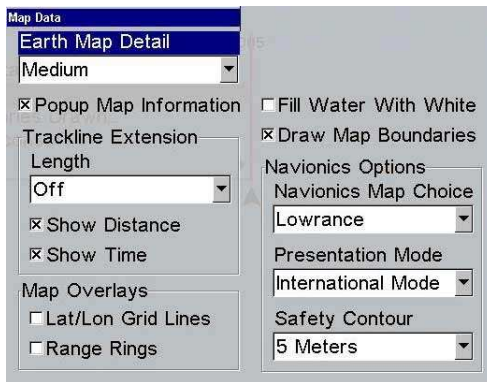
Map Data
Earth Map Detail
Medium

☒ Popup Map Information
☐ Fill Water With White
☒ Draw Map Boundaries

Trackline Extension
Length
Off
☒ Show Distance
☒ Show Time

Navionics Options
Navionics Map Choice
Lowrance
Presentation Mode
International Mode
Safety Contour
5 Meters

Map Overlays
☐ Lat/Lon Grid Lines
☐ Range Rings